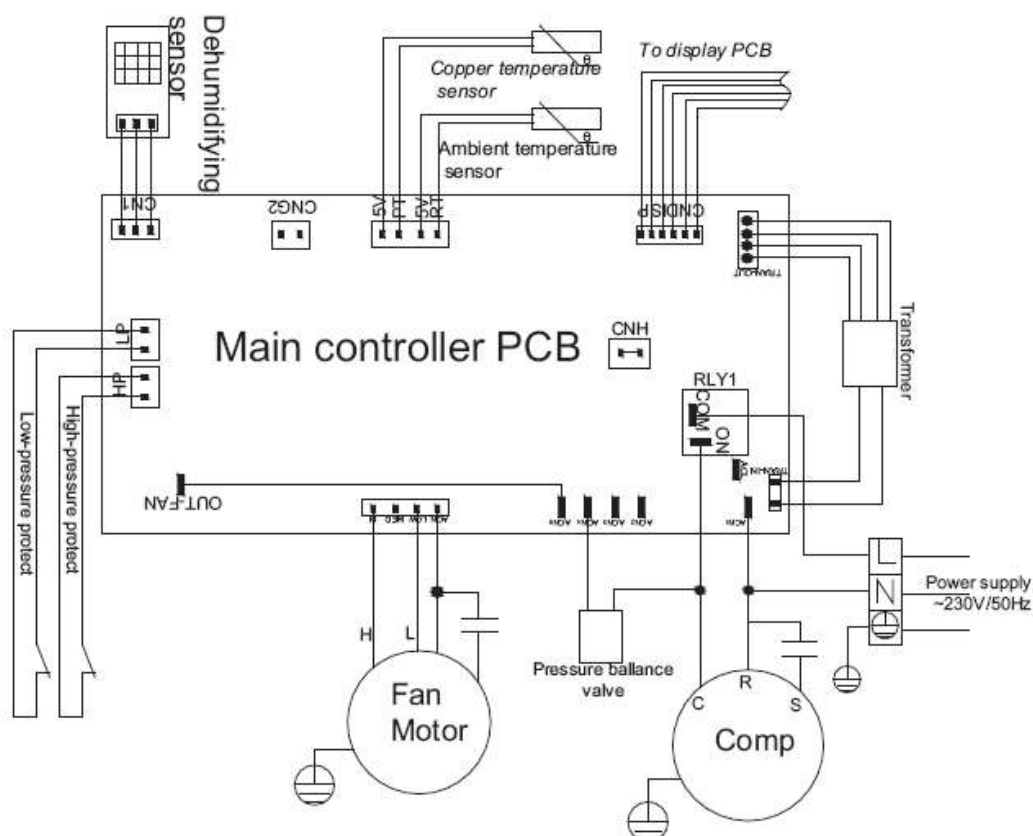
Dehumidifying sensor

Copper temperature sensor

Ambient temperature sensor

To display PCB

CN1

CNG2

5V PT 5V RT

CNDISP

TRANS-OUT

Transfomer

Main controller PCB

CNH

LP

HP

RLY1

COM

ON

TRANS-IN

OUT-FAN

N LOW MED ACN

ACN ACN ACN ACN

ACN

Low-pressure protect

High-pressure protect

L

N

Power supply ~230V/50Hz

H

L

Fan Motor

Pressure ballance valve

C

R

S

Comp